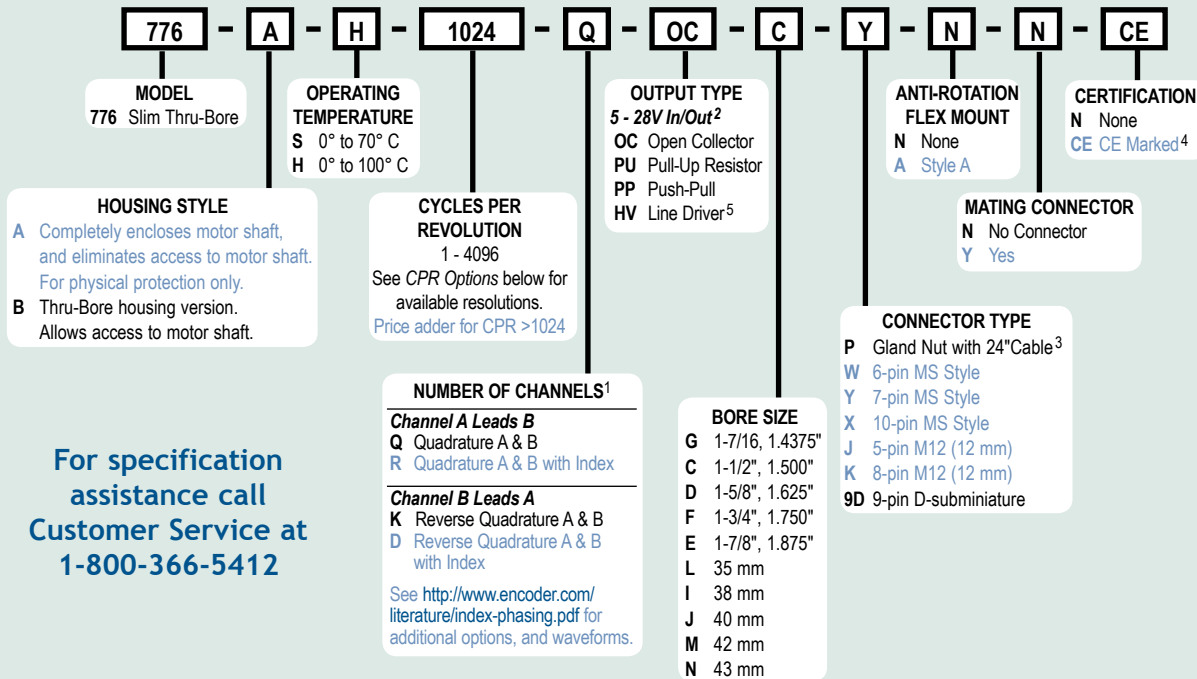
776 – A – H – 1024 – Q – OC – C – Y – N – N – CE

MODEL
**776** Slim Thru-Bore

OPERATING TEMPERATURE
**S** 0° to 70° C
**H** 0° to 100° C

OUTPUT TYPE
*5 - 28V In/Out* $^2$
**OC** Open Collector
**PU** Pull-Up Resistor
**PP** Push-Pull
**HV** Line Driver $^5$

ANTI-ROTATION FLEX MOUNT
**N** None
**A** Style A

CERTIFICATION
**N** None
**CE** CE Marked $^4$

HOUSING STYLE
**A** Completely encloses motor shaft, and eliminates access to motor shaft. For physical protection only.
**B** Thru-Bore housing version. Allows access to motor shaft.

CYCLES PER REVOLUTION
1 - 4096
See *CPR Options* below for available resolutions.
Price adder for CPR >1024

MATING CONNECTOR
**N** No Connector
**Y** Yes

CONNECTOR TYPE
**P** Gland Nut with 24"Cable $^3$
**W** 6-pin MS Style
**Y** 7-pin MS Style
**X** 10-pin MS Style
**J** 5-pin M12 (12 mm)
**K** 8-pin M12 (12 mm)
**9D** 9-pin D-subminiature

NUMBER OF CHANNELS $^1$
*Channel A Leads B*
**Q** Quadrature A & B
**R** Quadrature A & B with Index
*Channel B Leads A*
**K** Reverse Quadrature A & B
**D** Reverse Quadrature A & B with Index

See http://www.encoder.com/literature/index-phasing.pdf for additional options, and waveforms.

BORE SIZE
**G** 1-7/16, 1.4375"
**C** 1-1/2", 1.500"
**D** 1-5/8", 1.625"
**F** 1-3/4", 1.750"
**E** 1-7/8", 1.875"
**L** 35 mm
**I** 38 mm
**J** 40 mm
**M** 42 mm
**N** 43 mm

For specification assistance call Customer Service at 1-800-366-5412